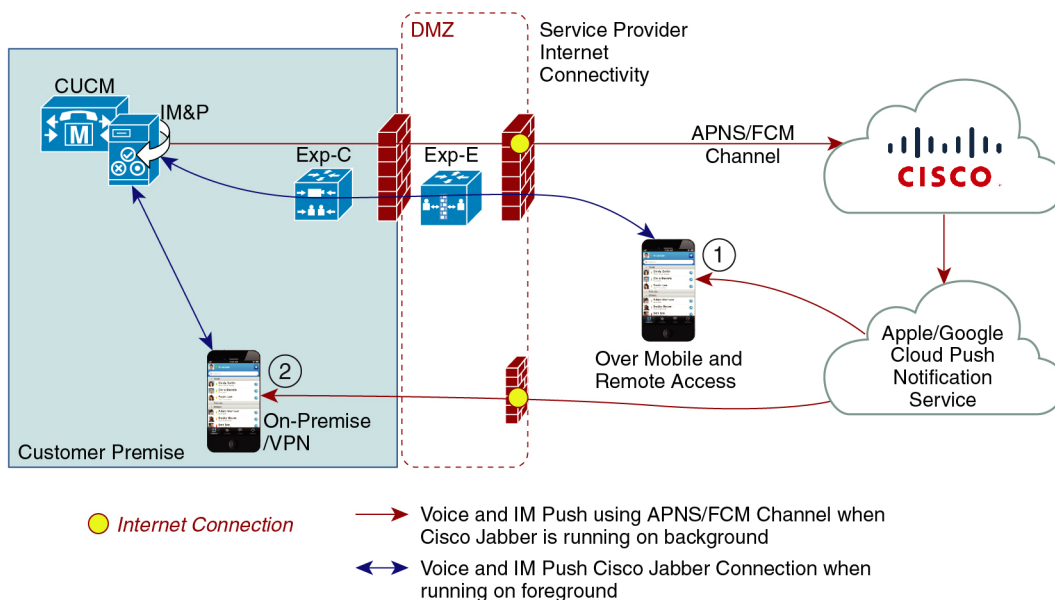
DMZ

Service Provider Internet Connectivity

CUCM

M

IM&P

Exp-C

Exp-E

APNS/FCM Channel

CISCO

1

Over Mobile and Remote Access

Apple/Google Cloud Push Notification Service

2

On-Premise /VPN

Customer Premise

Internet Connection

Voice and IM Push using APNS/FCM Channel when Cisco Jabber is running on background

Voice and IM Push Cisco Jabber Connection when running on foreground